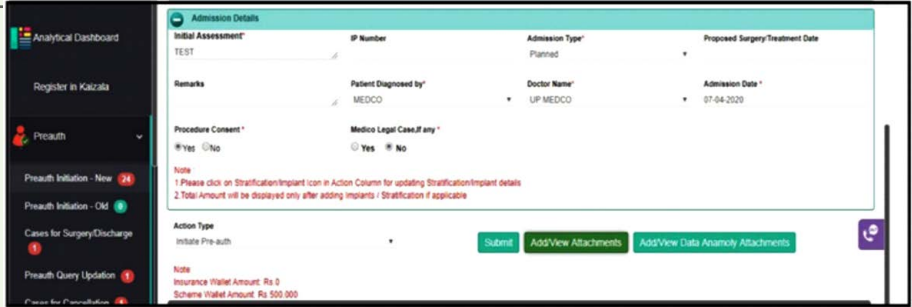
Analytical Dashboard

Register in Kaizala

Preauth

Preauth Initiation - New 24

Preauth Initiation - Old 0

Cases for Surgery/Discharge 1

Preauth Query Updation 1

Cases for Cancellation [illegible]

Admission Details

Initial Assessment*
TEST

IP Number

Admission Type*
Planned

Proposed Surgery/Treatment Date

Remarks

Patient Diagnosed by*
MEDCO

Doctor Name*
UP MEDCO

Admission Date *
07-04-2020

Procedure Consent *
Yes No

Medico Legal Case,If any *
Yes No

Note
1.Please click on Stratification/Implant Icon in Action Column for updating Stratification/Implant details
2.Total Amount will be displayed only after adding Implants / Stratification if applicable

Action Type
Initiate Pre-auth

Submit Add/View Attachments Add/View Data Anamoly Attachments

Note
Insurance Wallet Amount: Rs.0
Scheme Wallet Amount: Rs.500,000